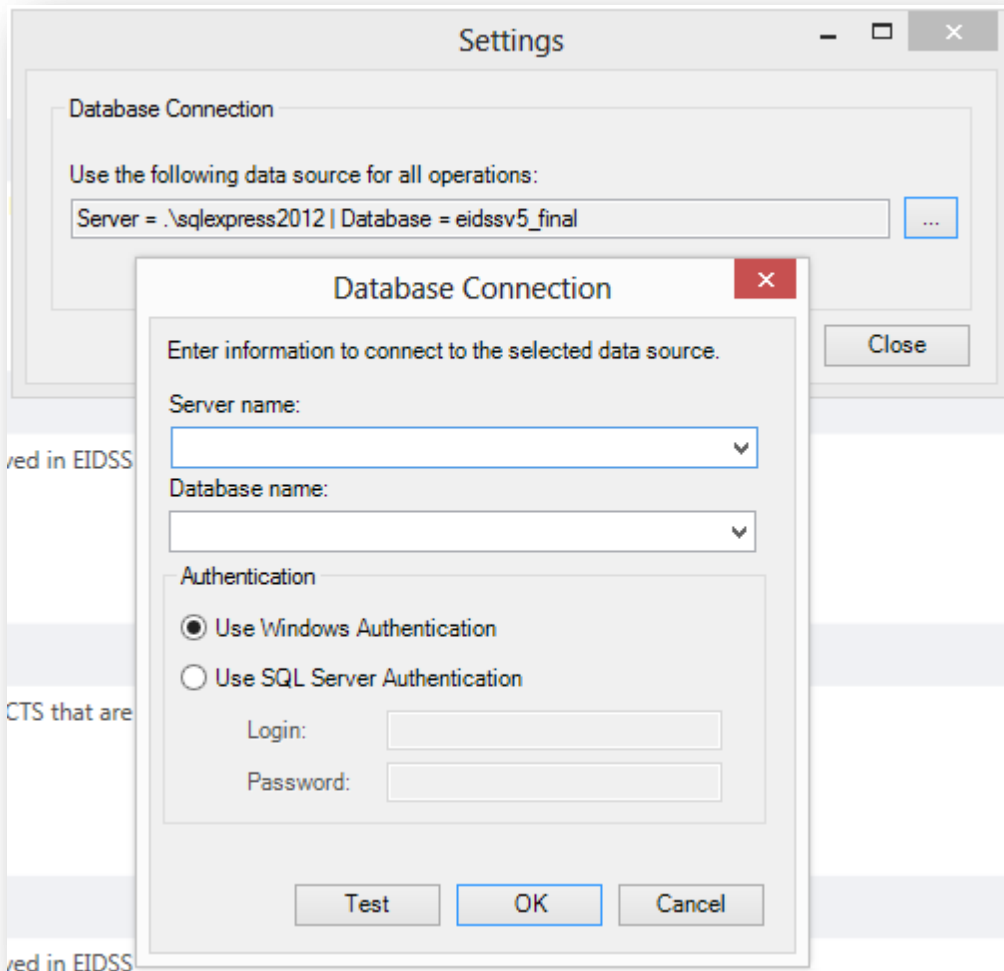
Settings

Database Connection

Use the following data source for all operations:

Server = .\sqlexpress2012 | Database = eidssv5_final

...

Close

ved in EIDSS

CTS that are

ved in EIDSS

Database Connection

Enter information to connect to the selected data source.

Server name:

Database name:

Authentication

Use Windows Authentication

Use SQL Server Authentication

Login:

Password:

Test

OK

Cancel